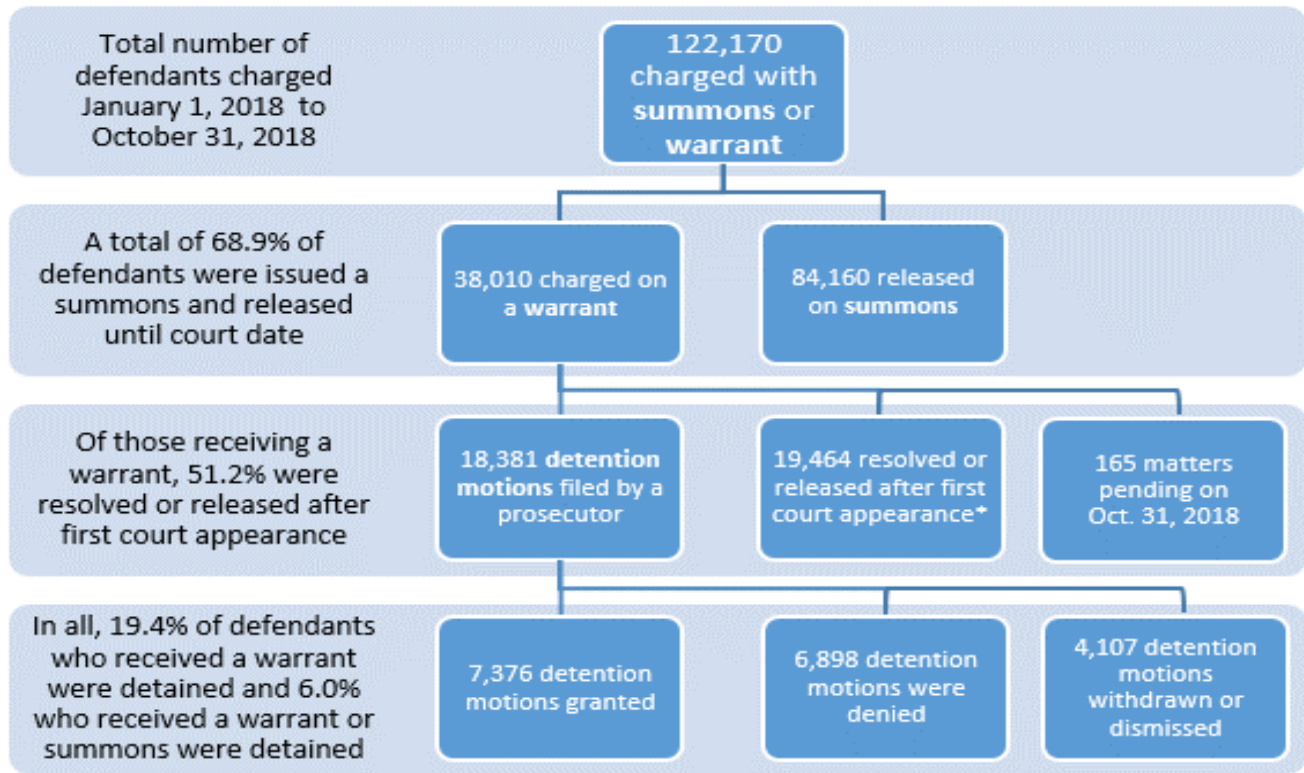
Total number of defendants charged January 1, 2018 to October 31, 2018

122,170 charged with summons or warrant

A total of 68.9% of defendants were issued a summons and released until court date

38,010 charged on a warrant

84,160 released on summons

Of those receiving a warrant, 51.2% were resolved or released after first court appearance

18,381 detention motions filed by a prosecutor

19,464 resolved or released after first court appearance*

165 matters pending on Oct. 31, 2018

In all, 19.4% of defendants who received a warrant were detained and 6.0% who received a warrant or summons were detained

7,376 detention motions granted

6,898 detention motions were denied

4,107 detention motions withdrawn or dismissed